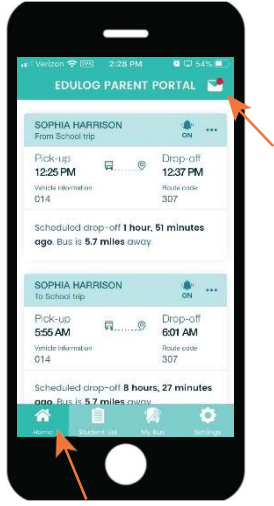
Verizon 2:28 PM 54%

EDULOG PARENT PORTAL

SOPHIA HARRISON
From School trip
ON

Pick-up
12:25 PM
Drop-off
12:37 PM
Vehicle information
014
Route code
307

Scheduled drop-off 1 hour, 51 minutes ago. Bus is 5.7 miles away

SOPHIA HARRISON
To School trip
ON

Pick-up
5:55 AM
Drop-off
6:01 AM
Vehicle information
014
Route code
307

Scheduled drop-off 8 hours, 27 minutes ago. Bus is 5.7 miles away

Home
Student List
My Bus
Settings